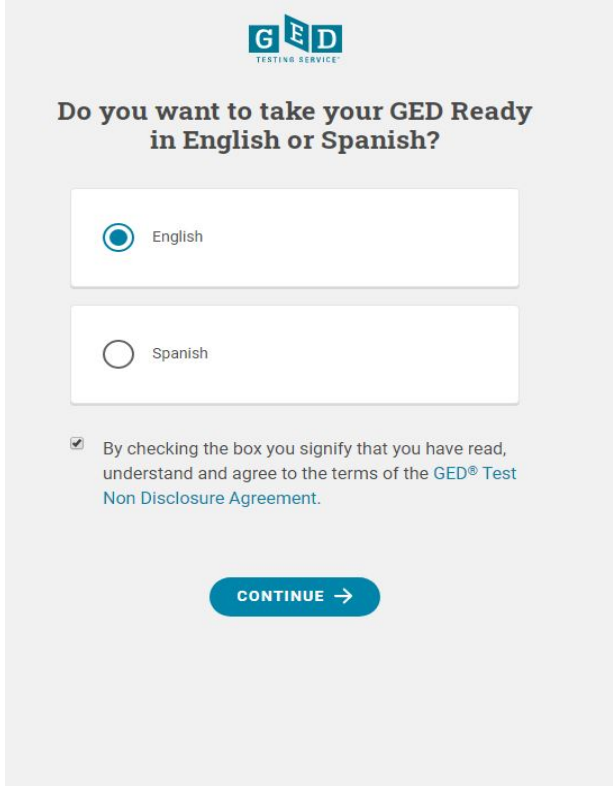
GED
TESTING SERVICE®

Do you want to take your GED Ready in English or Spanish?

English

Spanish

By checking the box you signify that you have read, understand and agree to the terms of the GED® Test Non Disclosure Agreement.

CONTINUE →